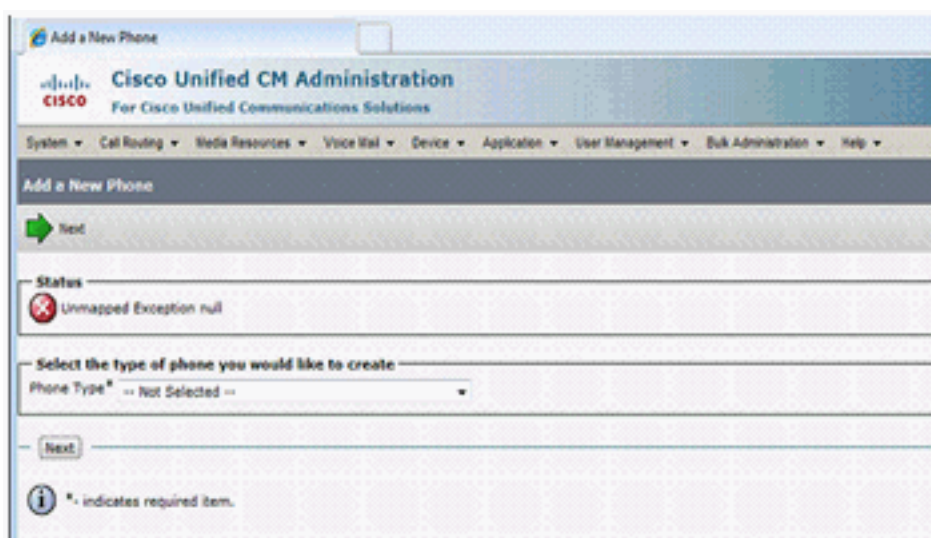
Add a New Phone

cisco

Cisco Unified CM Administration

For Cisco Unified Communications Solutions

System ▾ Call Routing ▾ Media Resources ▾ Voice Mail ▾ Device ▾ Application ▾ User Management ▾ Bulk Administration ▾ Help ▾

Add a New Phone

Next

Status

Unmapped Exception null

Select the type of phone you would like to create

Phone Type* -- Not Selected --

Next

*- indicates required item.